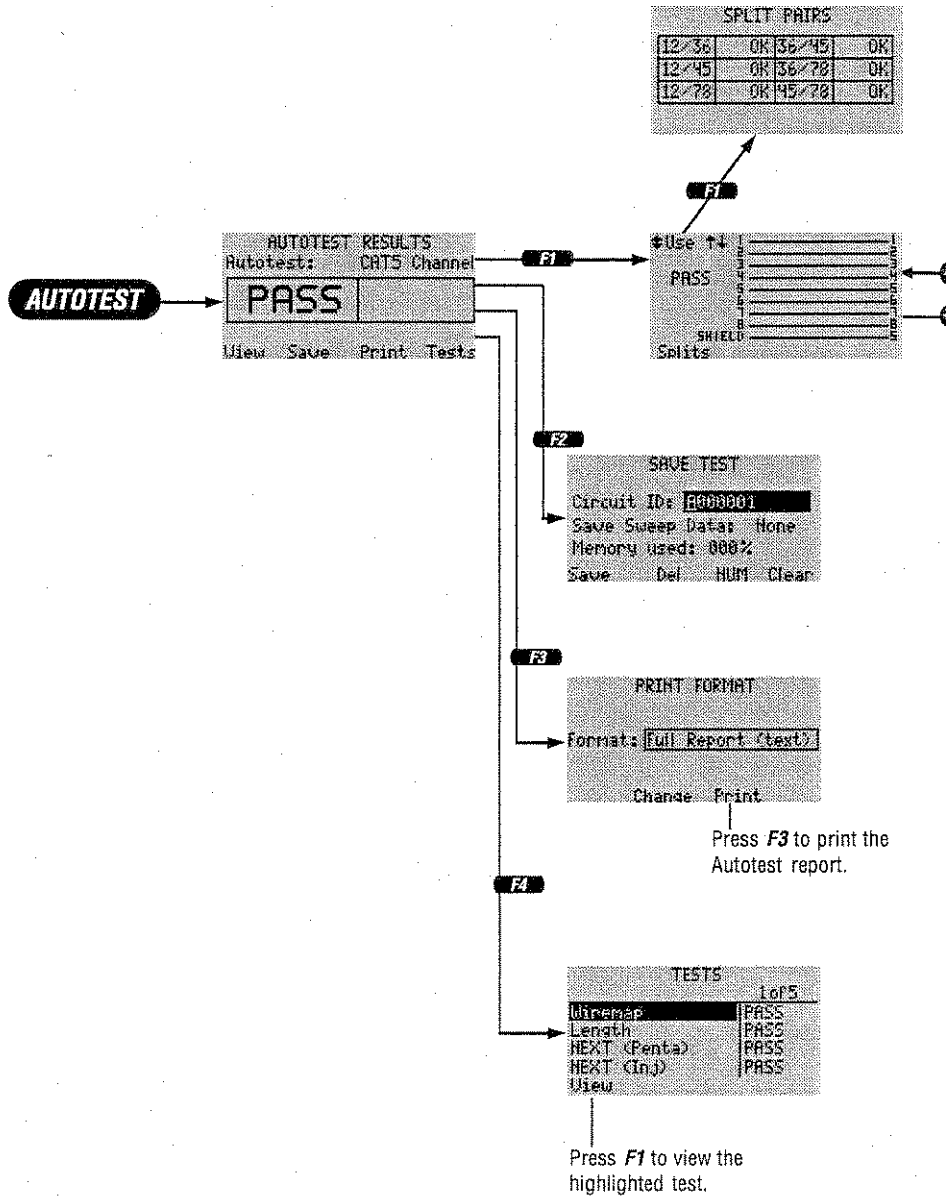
SPLIT PAIRS

| 12/36 | OK | 36/45 | OK |
|---|---|---|---|
| 12/45 | OK | 36/78 | OK |
| 12/78 | OK | 45/78 | OK |

F1

AUTOTEST

AUTOTEST RESULTS
Autotest: CAT5 Channel
PASS
View Save Print Tests

F1

Use
PASS
1 2 3 4 5 6 7 8 SHIELD
1 2 3 4 5 6 7 8 S
Splits

F2

SAVE TEST
Circuit ID: A000001
Save Sweep Data: None
Memory used: 000%
Save Del NUM Clear

F3

PRINT FORMAT
Format: Full Report (text)
Change Print

Press F3 to print the Autotest report.

F4

TESTS
1of5
Wiremap PASS
Length PASS
NEXT (Penta) PASS
NEXT (Inj) PASS
View

Press F1 to view the highlighted test.